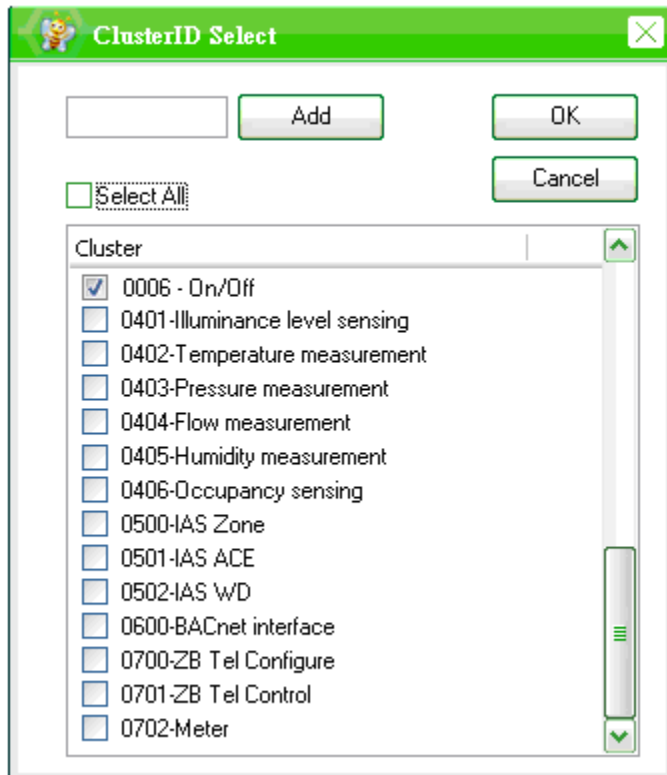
ClusterID Select

Add

OK

Cancel

Select All

Cluster

0006 - On/Off
0401-Illuminance level sensing
0402-Temperature measurement
0403-Pressure measurement
0404-Flow measurement
0405-Humidity measurement
0406-Occupancy sensing
0500-IAS Zone
0501-IAS ACE
0502-IAS WD
0600-BACnet interface
0700-ZB Tel Configure
0701-ZB Tel Control
0702-Meter